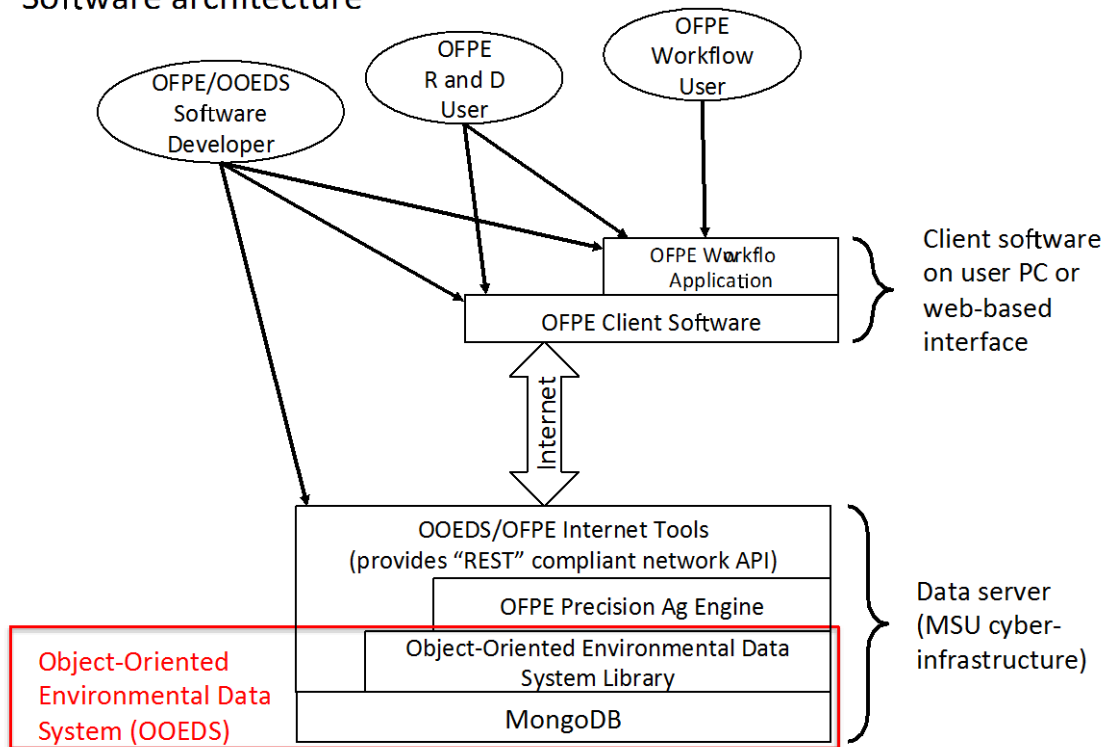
Software architecture

OFPE/OOEDS Software Developer

OFPE R and D User

OFPE Workflow User

OFPE Workflo Application

OFPE Client Software

Client software on user PC or web-based interface

Internet

OOEDS/OFPE Internet Tools (provides "REST" compliant network API)

OFPE Precision Ag Engine

Object-Oriented Environmental Data System Library

MongoDB

Data server (MSU cyber-infrastructure)

Object-Oriented Environmental Data System (OOEDS)